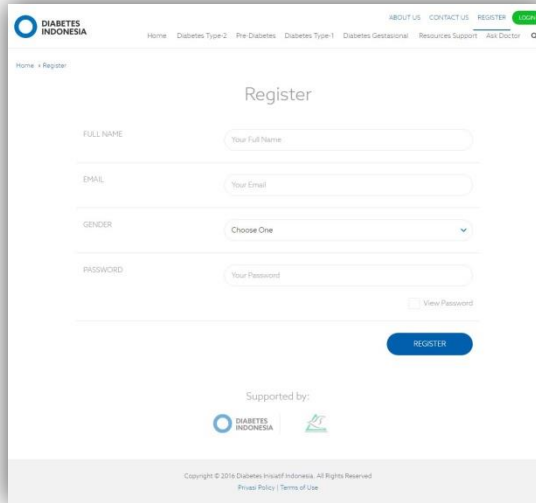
DIABETES INDONESIA

ABOUT US CONTACT US REGISTER LOGIN

Home Diabetes Type-2 Pre-Diabetes Diabetes Type-1 Diabetes Gestasional Resources Support Ask Doctor

Home » Register

Register

FULL NAME
Your Full Name

EMAIL
Your Email

GENDER
Choose One

PASSWORD
Your Password

View Password

REGISTER

Supported by:

DIABETES INDONESIA

Copyright © 2016 Diabetes Inisiatif Indonesia. All Rights Reserved
Privasi Policy | Terms of Use